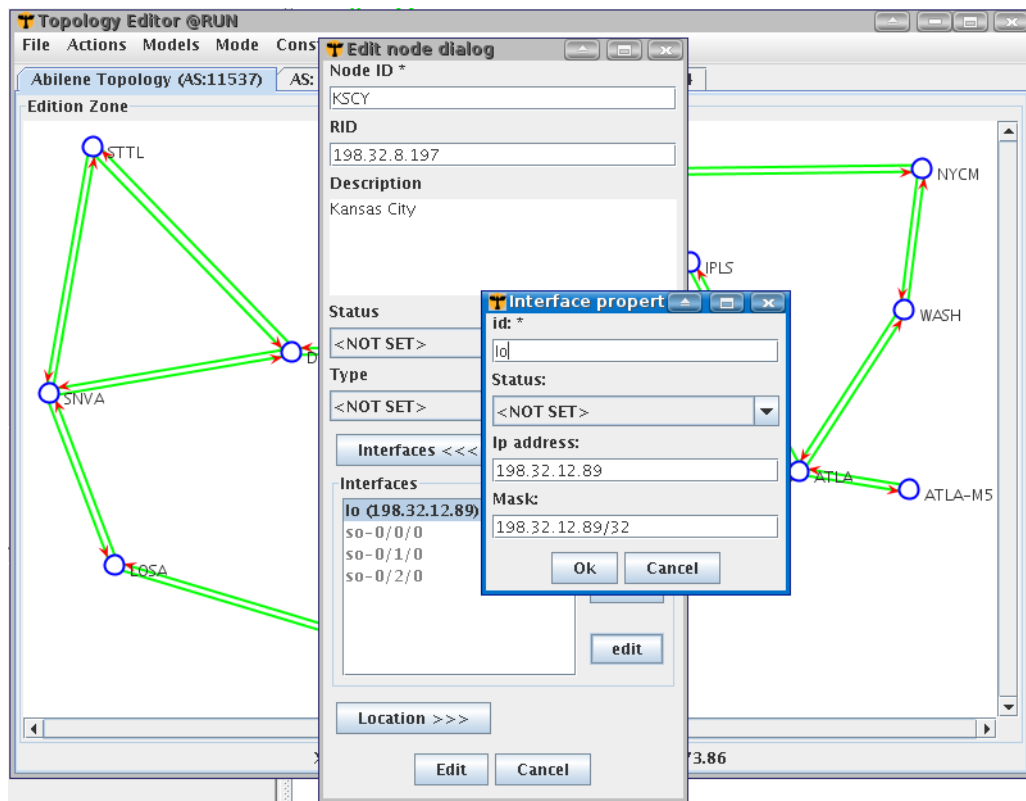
Topology Editor @RUN
File Actions Models Mode Cons
Abilene Topology (AS:11537) AS:
Edition Zone
STTL
SNVA
LOSA
D
IPLS
NYCM
WASH
ATLA
ATLA-M5
Edit node dialog
Node ID *
KSCY
RID
198.32.8.197
Description
Kansas City
Status
<NOT SET>
Type
<NOT SET>
Interfaces <<<
Interfaces
lo (198.32.12.89)
so-0/0/0
so-0/1/0
so-0/2/0
edit
Location >>>
Edit
Cancel
Interface propert
id: *
lo
Status:
<NOT SET>
Ip address:
198.32.12.89
Mask:
198.32.12.89/32
Ok
Cancel
73.86